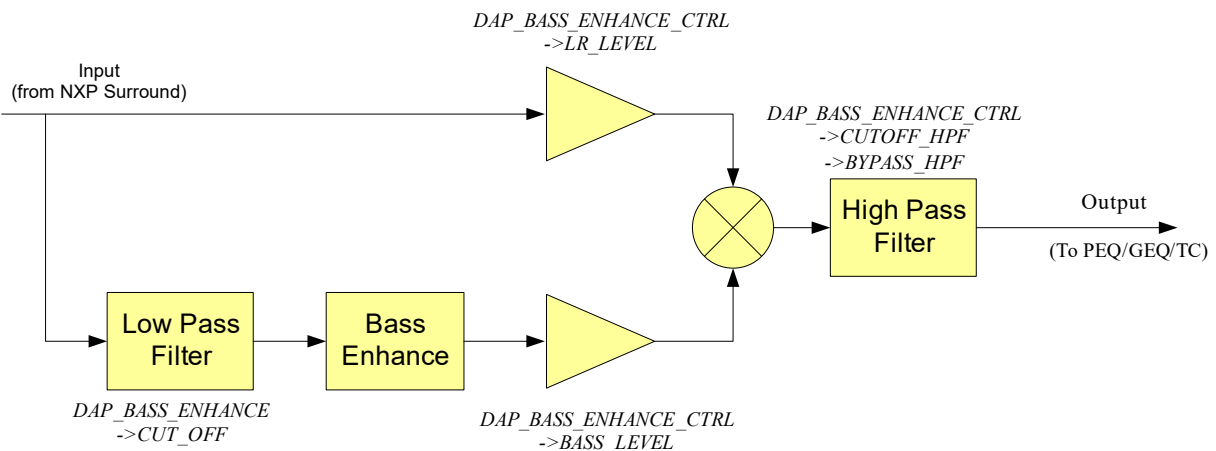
DAP_BASS_ENHANCE_CTRL
->LR_LEVEL

Input
(from NXP Surround)

DAP_BASS_ENHANCE_CTRL
->CUTOFF_HPF
->BYPASS_HPF

High Pass Filter

Output
(To PEQ/GEQ/TC)

Low Pass Filter

Bass Enhance

DAP_BASS_ENHANCE
->CUT_OFF

DAP_BASS_ENHANCE_CTRL
->BASS_LEVEL